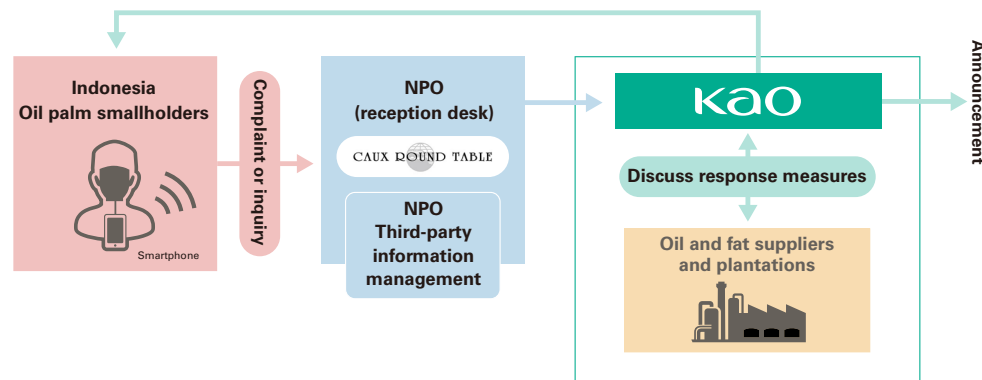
Indonesia
Oil palm smallholders

Smartphone

Complaint or inquiry

NPO
(reception desk)

CAUX ROUND TABLE

NPO
Third-party information management

KAO

Discuss response measures

Oil and fat suppliers and plantations

Announcement